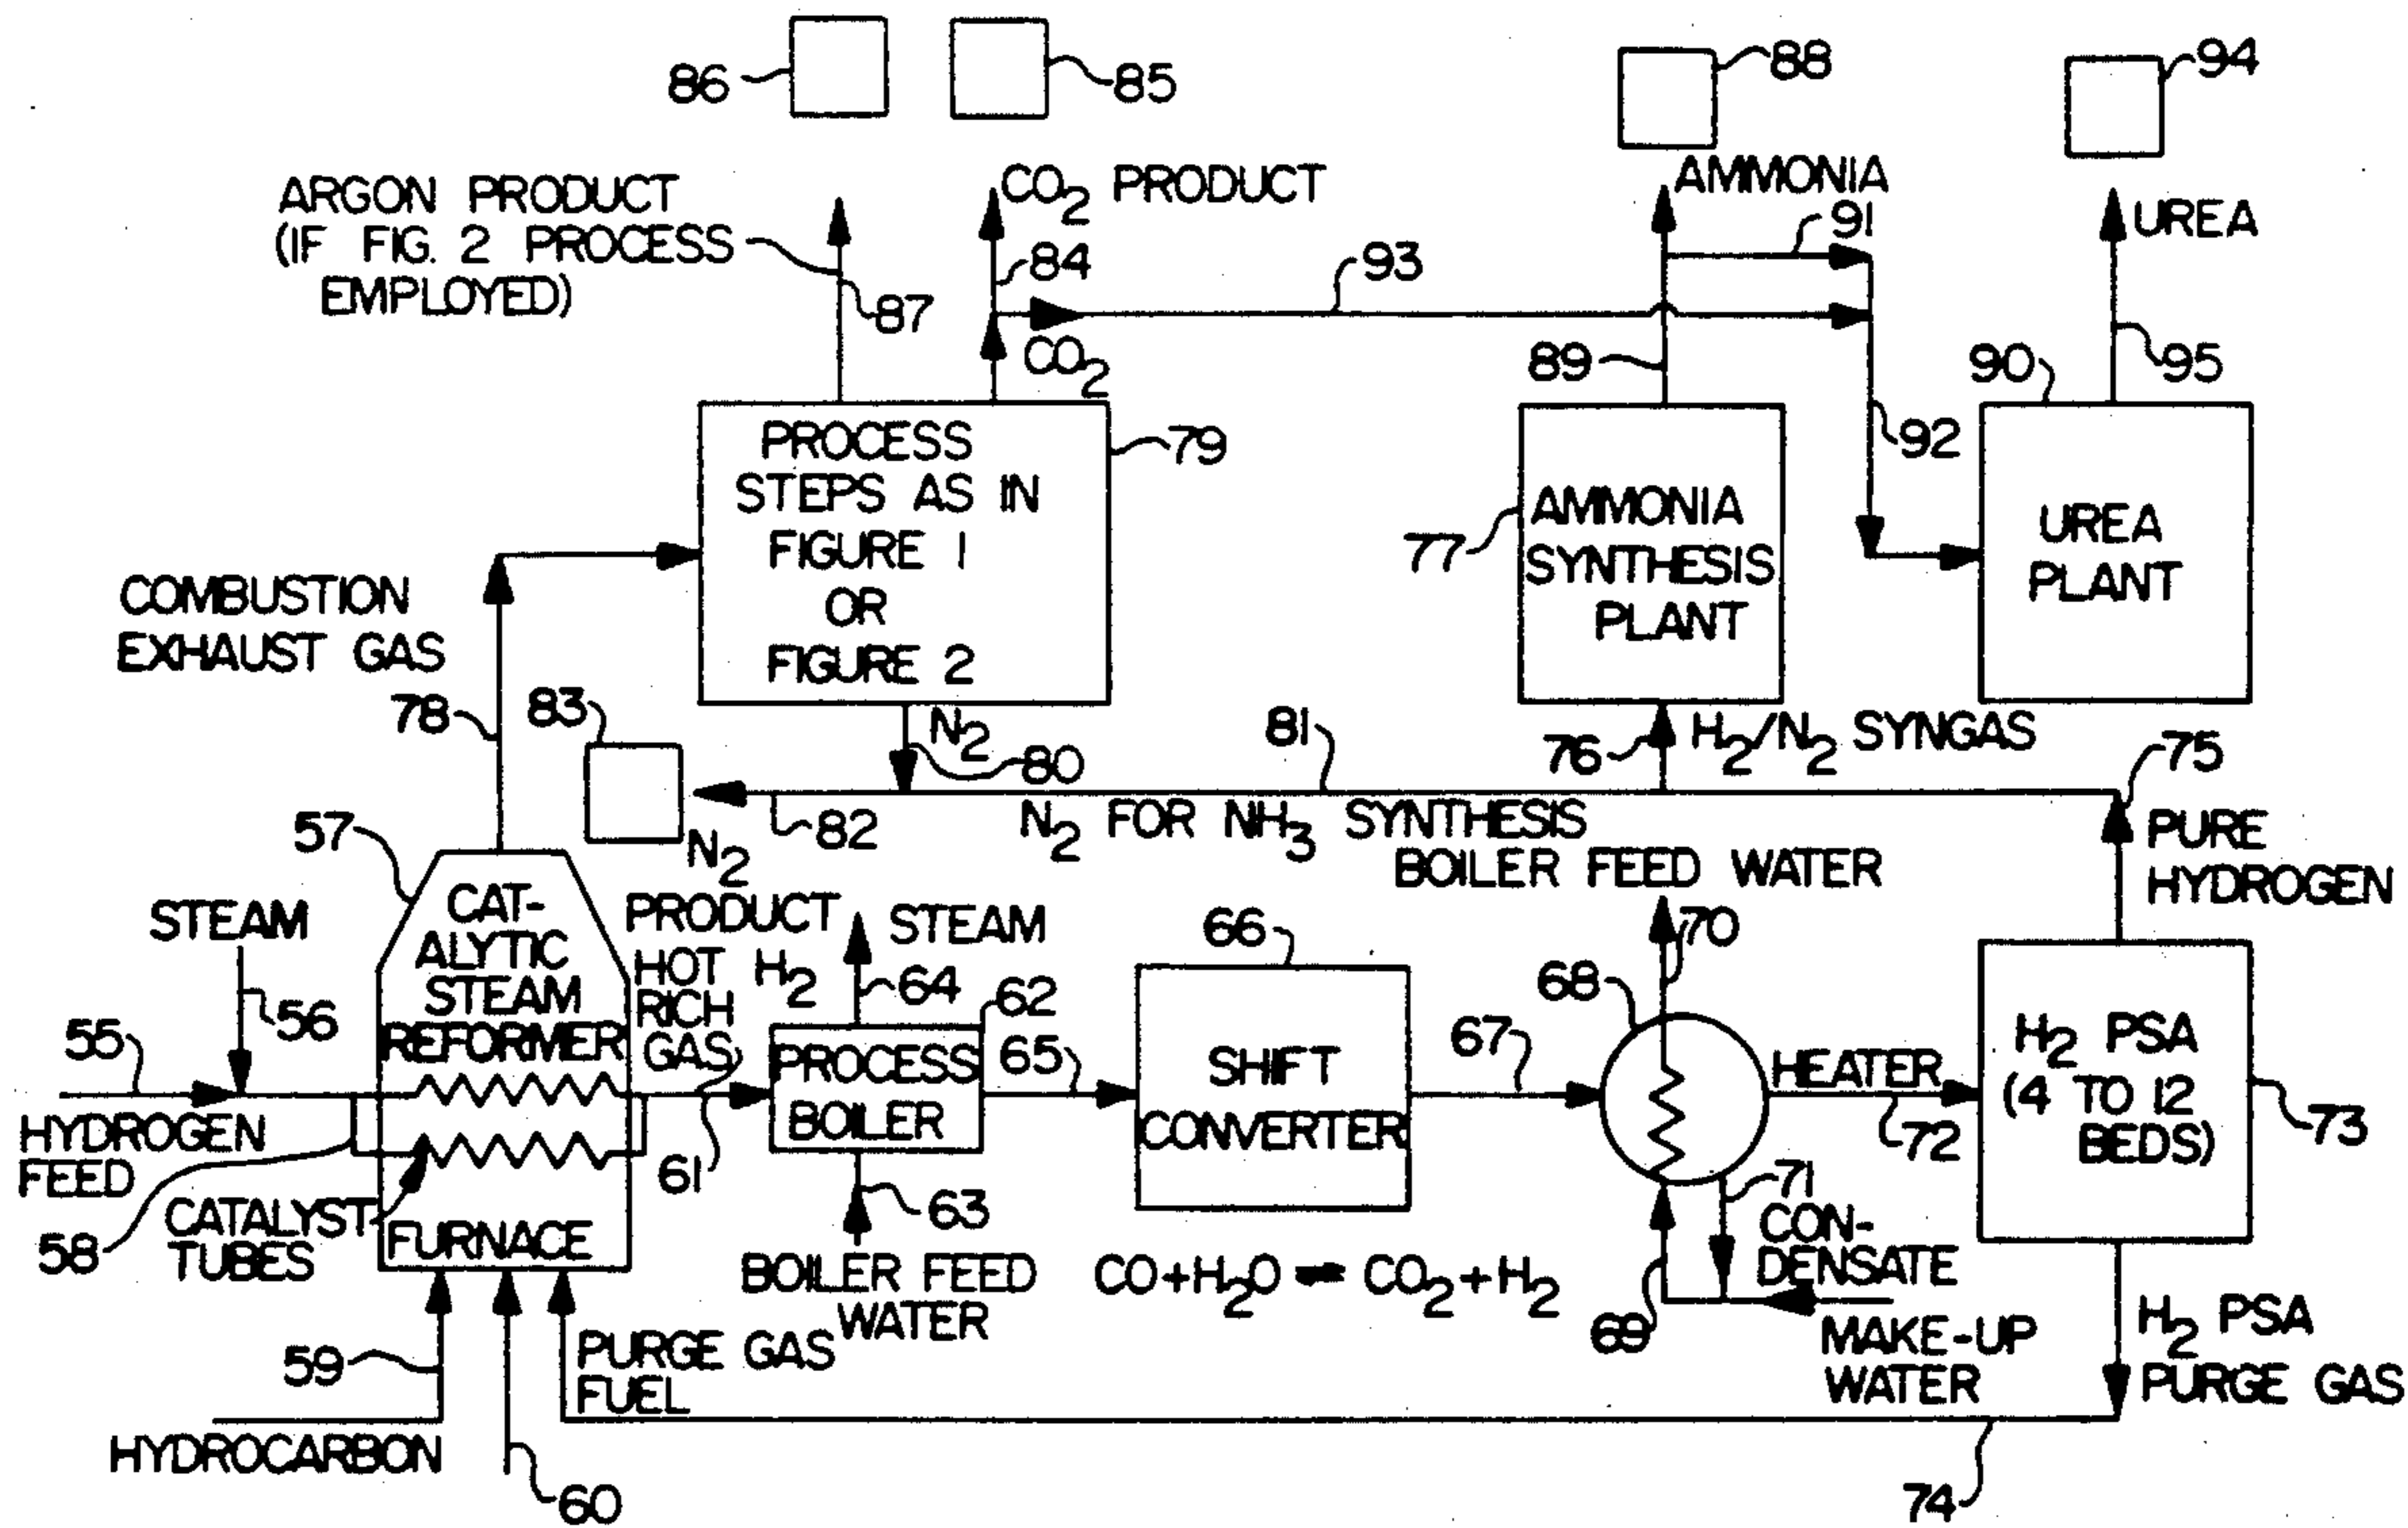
86 85 88 94

ARGON PRODUCT (IF FIG. 2 PROCESS EMPLOYED)

$CO_2$ PRODUCT

AMMONIA

UREA

84 93 91

87

$CO_2$

89 90 95

92

PROCESS STEPS AS IN FIGURE 1 OR FIGURE 2

79

AMMONIA SYNTHESIS PLANT

77

UREA PLANT

COMBUSTION EXHAUST GAS

78 83

$N_2$

80

81

76

$H_2/N_2$ SYNGAS

75

82

$N_2$

$N_2$ FOR $NH_3$ SYNTHESIS

PURE HYDROGEN

BOILER FEED WATER

57

STEAM

CAT-ALYTIC STEAM REFORMER

PRODUCT HOT $H_2$ RICH GAS

STEAM

66

70

68

64

62

56

55

PROCESS BOILER

65

SHIFT CONVERTER

67

HEATER

$H_2$ PSA (4 TO 12 BEDS)

73

HYDROGEN FEED

61

72

58

CATALYST TUBES

FURNACE

63

71

CON-DENSATE

BOILER FEED WATER

$CO+H_2O \rightleftharpoons CO_2+H_2$

69

MAKE-UP WATER

$H_2$ PSA PURGE GAS

59

PURGE GAS FUEL

HYDROCARBON

60

74